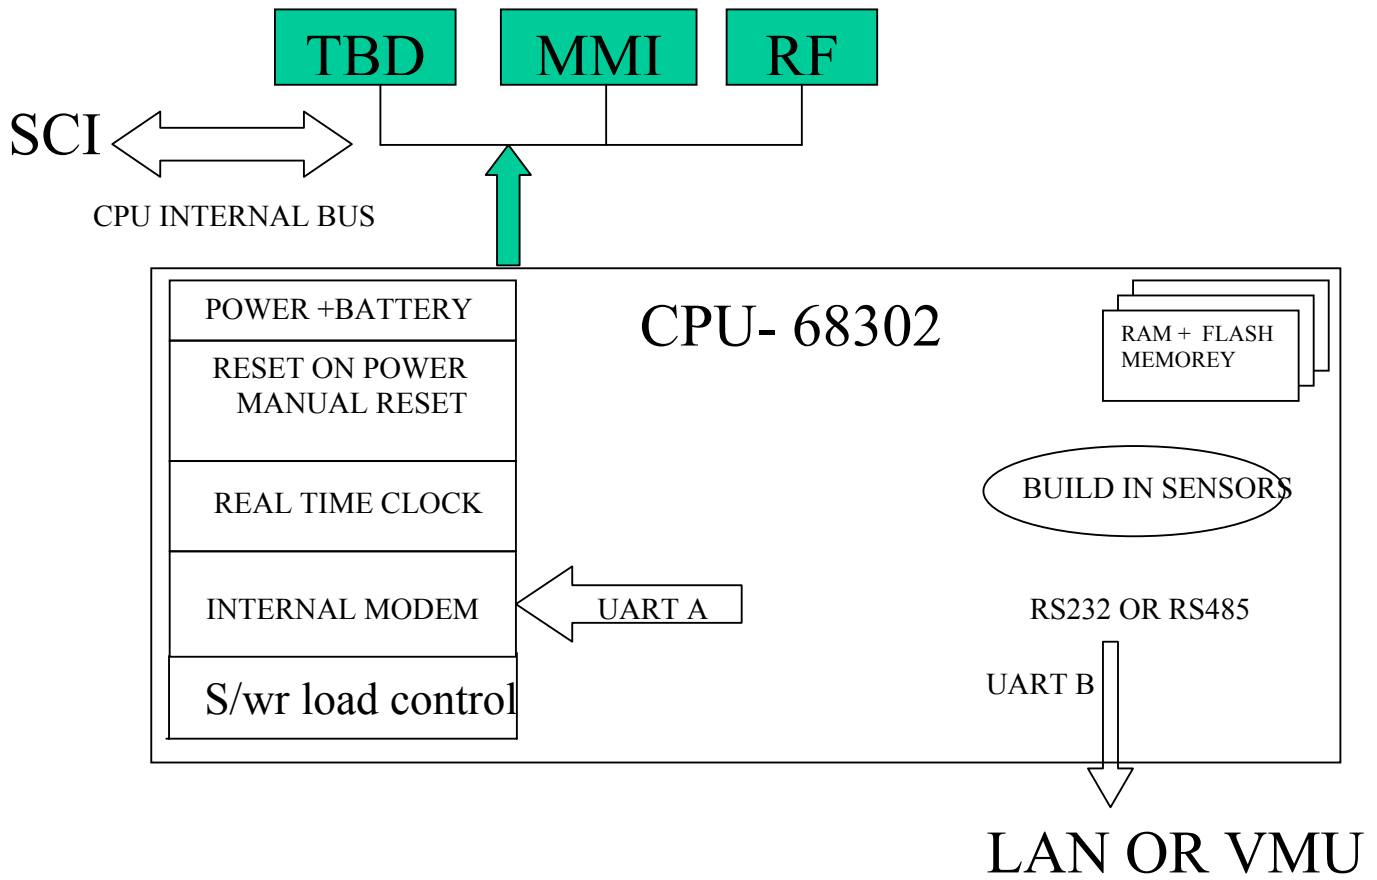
TBD

MMI

RF

SCI

CPU INTERNAL BUS

POWER +BATTERY

CPU- 68302

RAM + FLASH MEMOREY

RESET ON POWER
MANUAL RESET

REAL TIME CLOCK

BUILD IN SENSORS

INTERNAL MODEM

UART A

RS232 OR RS485

UART B

S/wr load control

LAN OR VMU